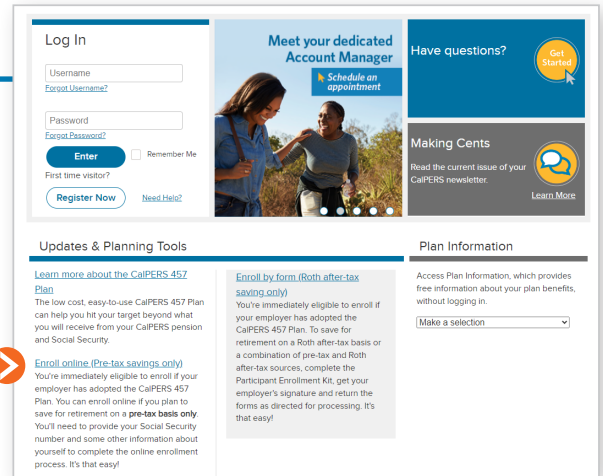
Log In

Username

Forgot Username?

Password

Forgot Password?

Enter

Remember Me

First time visitor?

Register Now

Need Help?

Meet your dedicated Account Manager

Schedule an appointment

Have questions?

Get Started

Making Cents

Read the current issue of your CalPERS newsletter.

Learn More

Updates & Planning Tools

Learn more about the CalPERS 457 Plan

The low cost, easy-to-use CalPERS 457 Plan can help you hit your target beyond what you will receive from your CalPERS pension and Social Security.

Enroll online (Pre-tax savings only)

You're immediately eligible to enroll if your employer has adopted the CalPERS 457 Plan. You can enroll online if you plan to save for retirement on a **pre-tax basis only**. You'll need to provide your Social Security number and some other information about yourself to complete the online enrollment process. It's that easy!

Enroll by form (Roth after-tax saving only)

You're immediately eligible to enroll if your employer has adopted the CalPERS 457 Plan. To save for retirement on a Roth after-tax basis or a combination of pre-tax and Roth after-tax sources, complete the Participant Enrollment Kit, get your employer's signature and return the forms as directed for processing. It's that easy!

Plan Information

Access Plan Information, which provides free information about your plan benefits, without logging in.

Make a selection